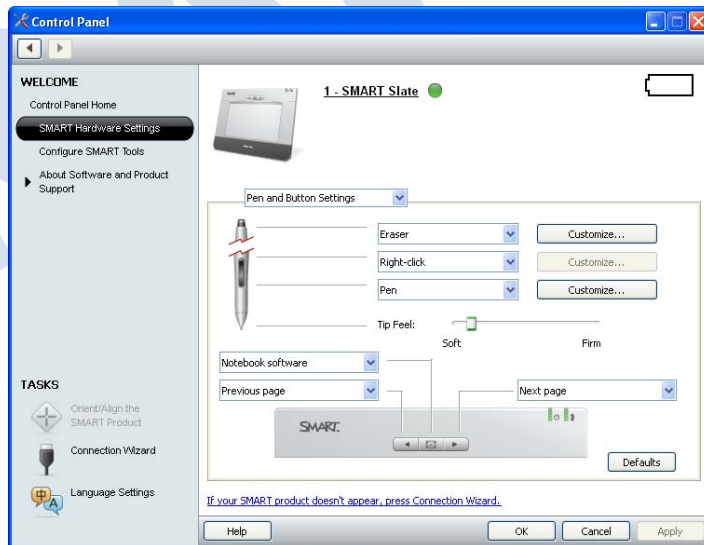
Control Panel

WELCOME
Control Panel Home
SMART Hardware Settings
Configure SMART Tools
About Software and Product Support

1 - SMART Slate

Pen and Button Settings

Eraser
Customize...
Right-click
Customize...
Pen
Customize...
Tip Feel:
Soft
Firm

Notebook software
Previous page
Next page
SMART.
Defaults

TASKS
Orient/Align the SMART Product
Connection Wizard
Language Settings

If your SMART product doesn't appear, press Connection Wizard.

Help
OK
Cancel
Apply